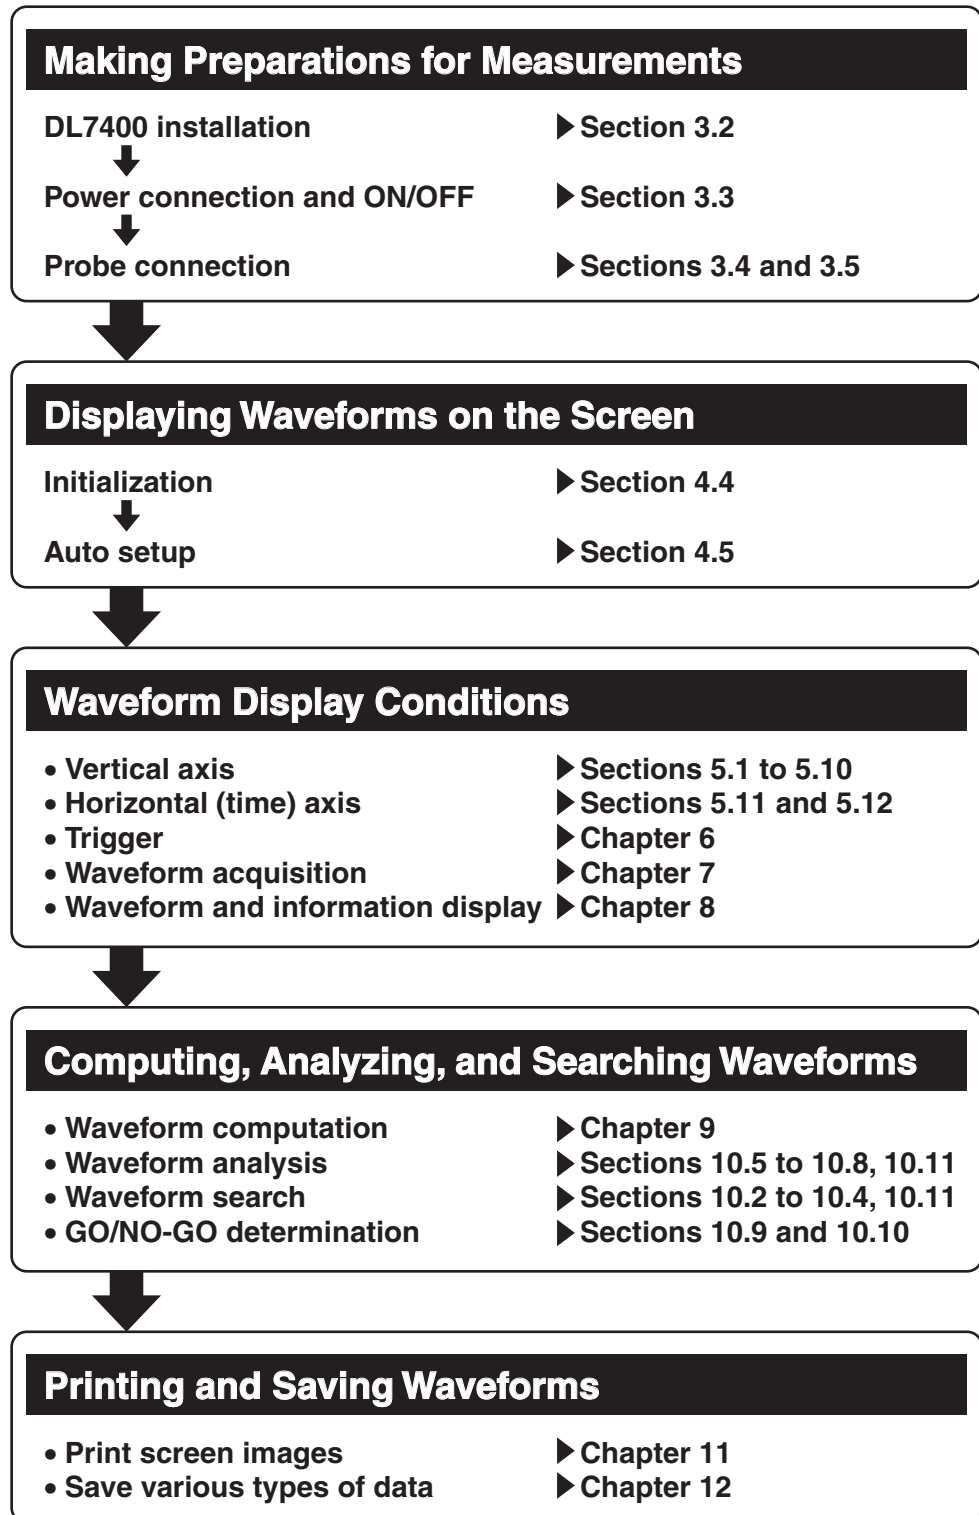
Making Preparations for Measurements

DL7400 installation ▶Section 3.2

Power connection and ON/OFF ▶Section 3.3

Probe connection ▶Sections 3.4 and 3.5

Displaying Waveforms on the Screen

Initialization ▶Section 4.4

Auto setup ▶Section 4.5

Waveform Display Conditions

• Vertical axis ▶Sections 5.1 to 5.10
• Horizontal (time) axis ▶Sections 5.11 and 5.12
• Trigger ▶Chapter 6
• Waveform acquisition ▶Chapter 7
• Waveform and information display ▶Chapter 8

Computing, Analyzing, and Searching Waveforms

• Waveform computation ▶Chapter 9
• Waveform analysis ▶Sections 10.5 to 10.8, 10.11
• Waveform search ▶Sections 10.2 to 10.4, 10.11
• GO/NO-GO determination ▶Sections 10.9 and 10.10

Printing and Saving Waveforms

• Print screen images ▶Chapter 11
• Save various types of data ▶Chapter 12